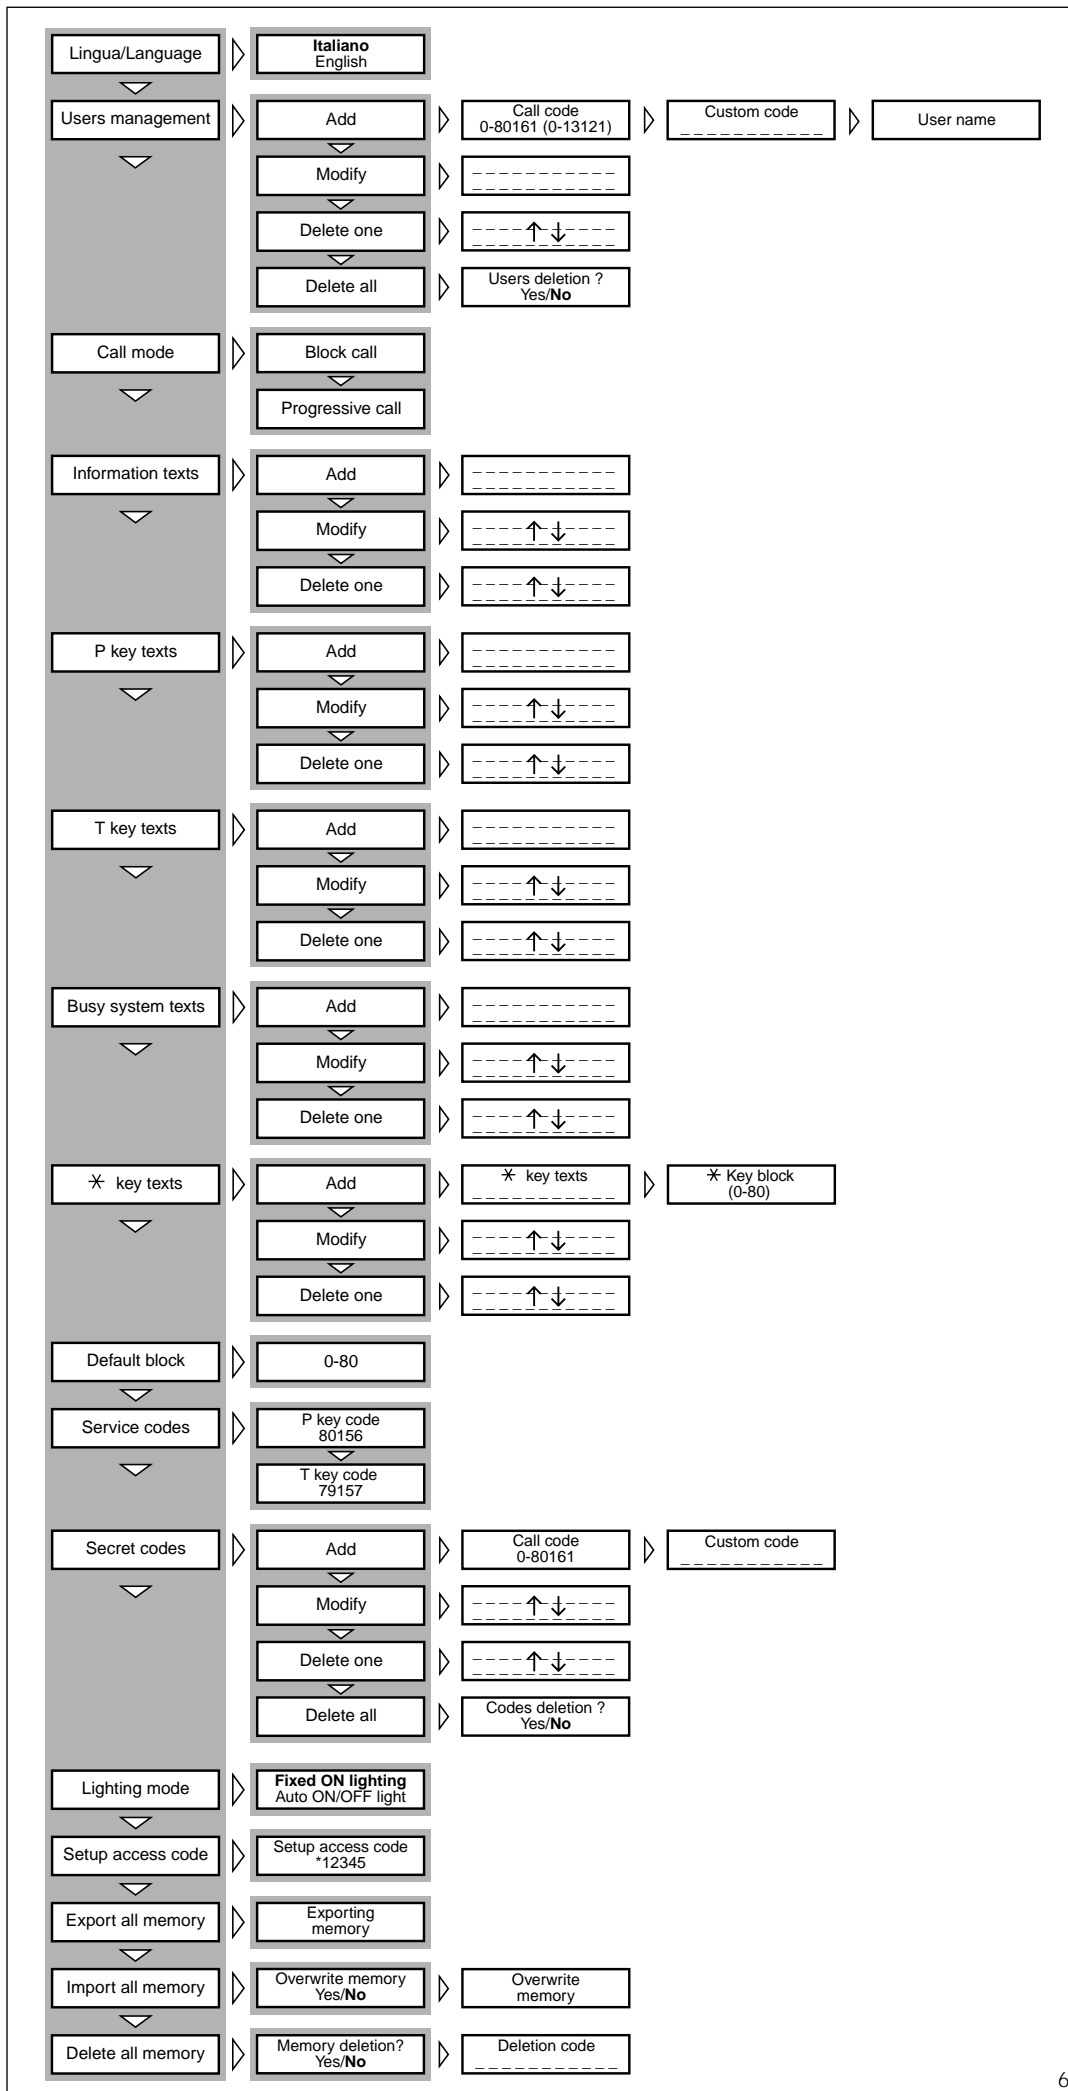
Lingua/Language
Italiano
English

Users management
Add
Call code
0-80161 (0-13121)
Custom code
User name
Modify
Delete one
Delete all
Users deletion ?
Yes/**No**

Call mode
Block call
Progressive call

Information texts
Add
Modify
Delete one

P key texts
Add
Modify
Delete one

T key texts
Add
Modify
Delete one

Busy system texts
Add
Modify
Delete one

$\ast$ key texts
Add
$\ast$ key texts
$\ast$ Key block
(0-80)
Modify
Delete one

Default block
0-80

Service codes
P key code
80156
T key code
79157

Secret codes
Add
Call code
0-80161
Custom code
Modify
Delete one
Delete all
Codes deletion ?
Yes/**No**

Lighting mode
**Fixed ON lighting**
Auto ON/OFF light

Setup access code
Setup access code
*12345

Export all memory
Exporting memory

Import all memory
Overwrite memory
Yes/**No**
Overwrite memory

Delete all memory
Memory deletion?
Yes/**No**
Deletion code

6